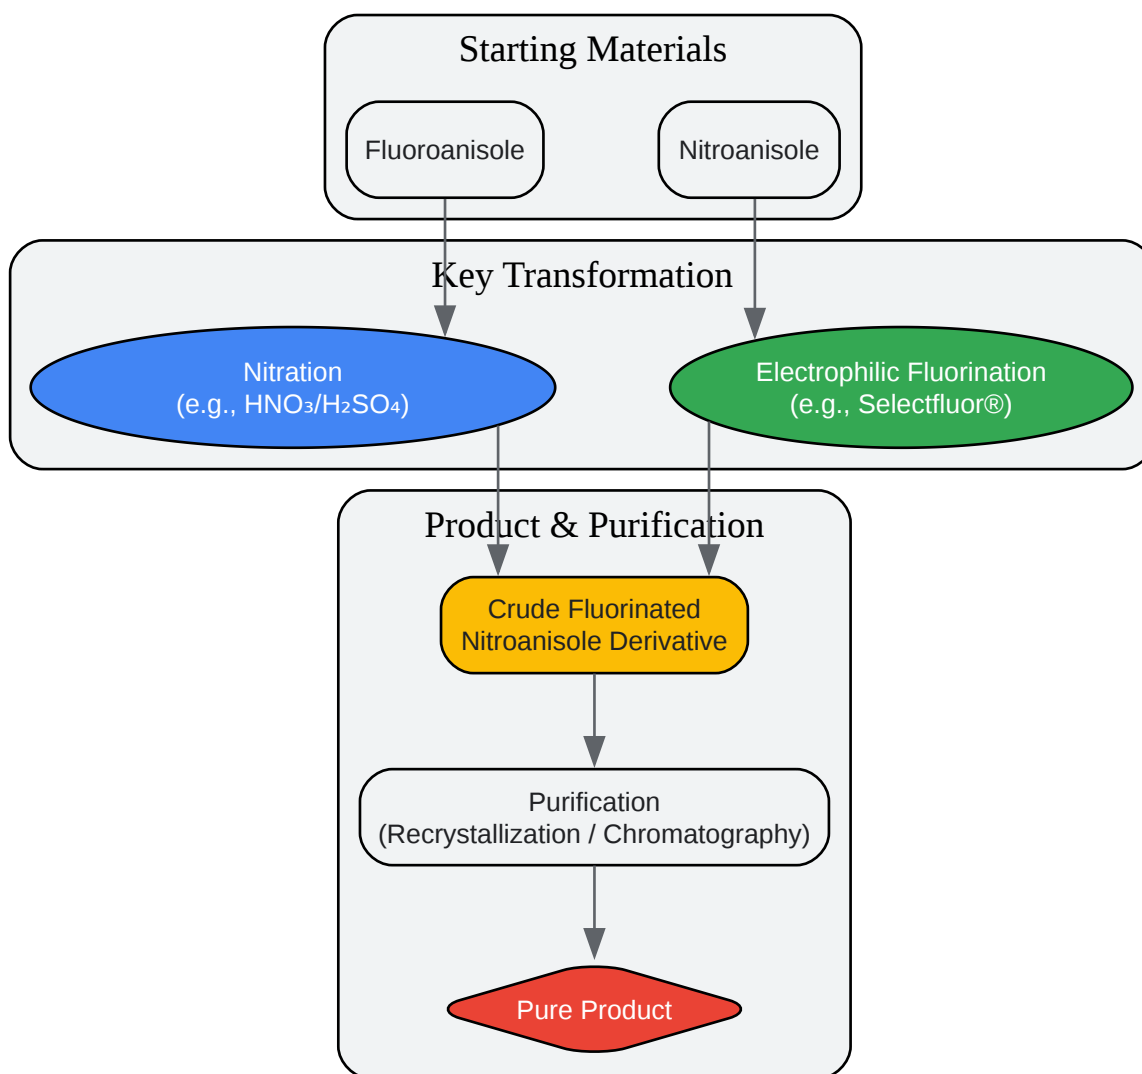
Starting Materials

Fluoroanisole

Nitroanisole

Key Transformation

Nitration
(e.g., $HNO_3/H_2SO_4$)

Electrophilic Fluorination
(e.g., Selectfluor®)

Product & Purification

Crude Fluorinated Nitroanisole Derivative

Purification
(Recrystallization / Chromatography)

Pure Product